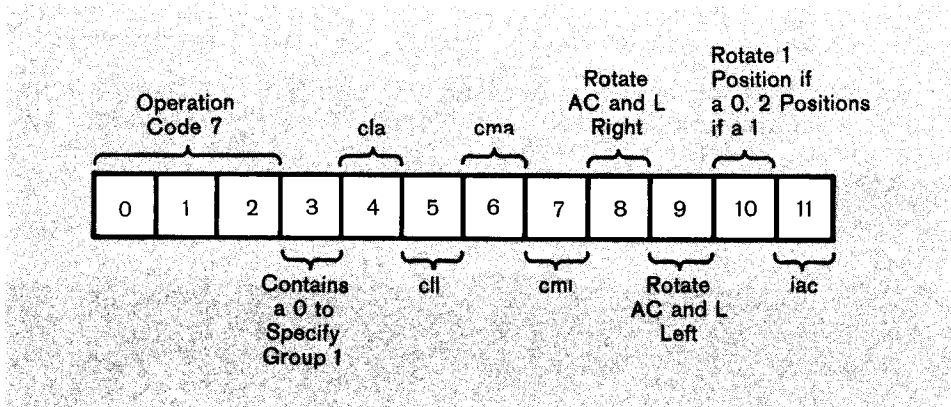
Operation Code 7

cla

cma

Rotate AC and L Right

Rotate 1 Position if a 0, 2 Positions if a 1

| 0 | 1 | 2 | 3 | 4 | 5 | 6 | 7 | 8 | 9 | 10 | 11 |
|---|---|---|---|---|---|---|---|---|---|---|---|

Contains a 0 to Specify Group 1

cll

cml

Rotate AC and L Left

iac